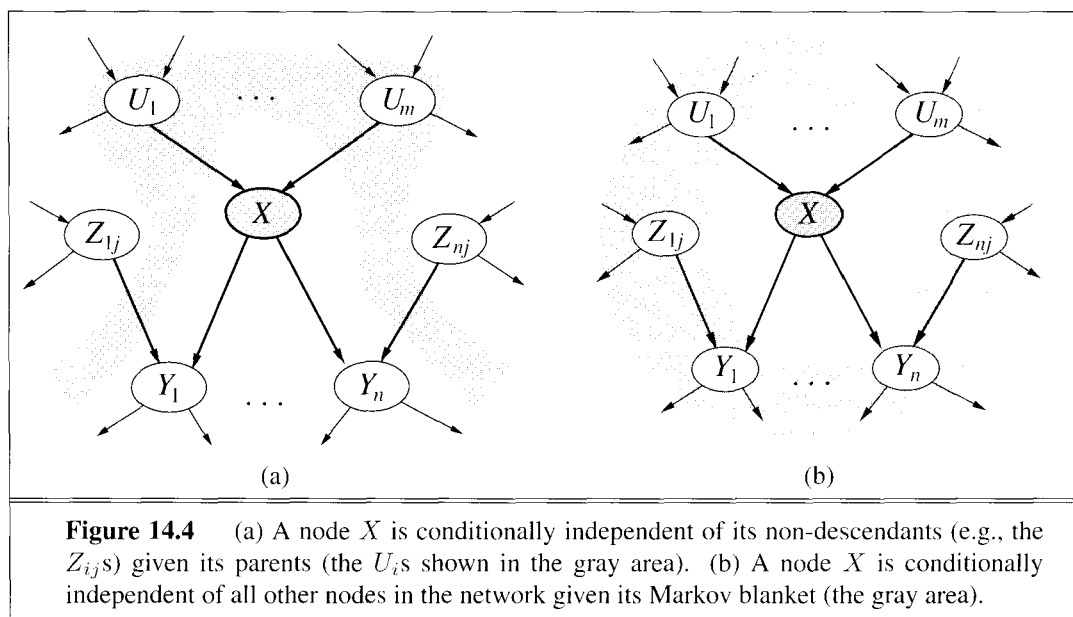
$U_1$ . . . $U_m$

$X$

$Z_{1j}$ $Z_{nj}$

$Y_1$ . . . $Y_n$

(a)

$U_1$ . . . $U_m$

$X$

$Z_{1j}$ $Z_{nj}$

$Y_1$ . . . $Y_n$

(b)

**Figure 14.4** (a) A node $X$ is conditionally independent of its non-descendants (e.g., the $Z_{ij}$s) given its parents (the $U_i$s shown in the gray area). (b) A node $X$ is conditionally independent of all other nodes in the network given its Markov blanket (the gray area).